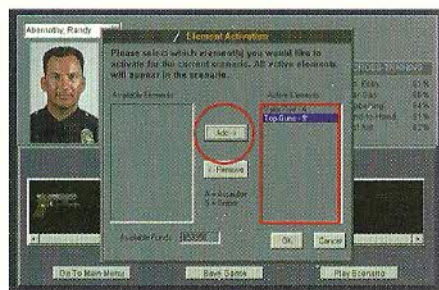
Abernathy, Randy

Element Activation

Please select which element(s) you would like to activate for the current scenario. All active elements will appear in the scenario.

Available Elements

Active Elements

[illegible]

Top Guns - 5

Add ->

<- Remove

A = Assaulter
S = Sniper

Available Funds: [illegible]

OK

Cancel

61%
68%
64%
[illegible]
42%

Go To Main Menu

Save Game

Play Scenario